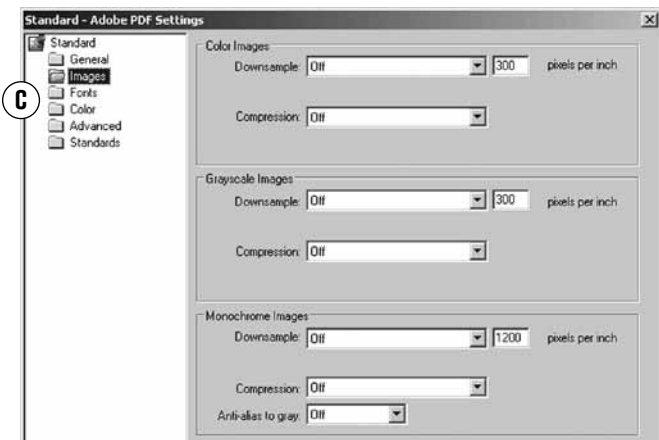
Standard - Adobe PDF Settings

Standard
General
Images
Fonts
Color
Advanced
Standards

C

Color Images
Downsample: Off 300 pixels per inch
Compression: Off

Grayscale Images
Downsample: Off 300 pixels per inch
Compression: Off

Monochrome Images
Downsample: Off 1200 pixels per inch
Compression: Off
Anti-alias to gray: Off